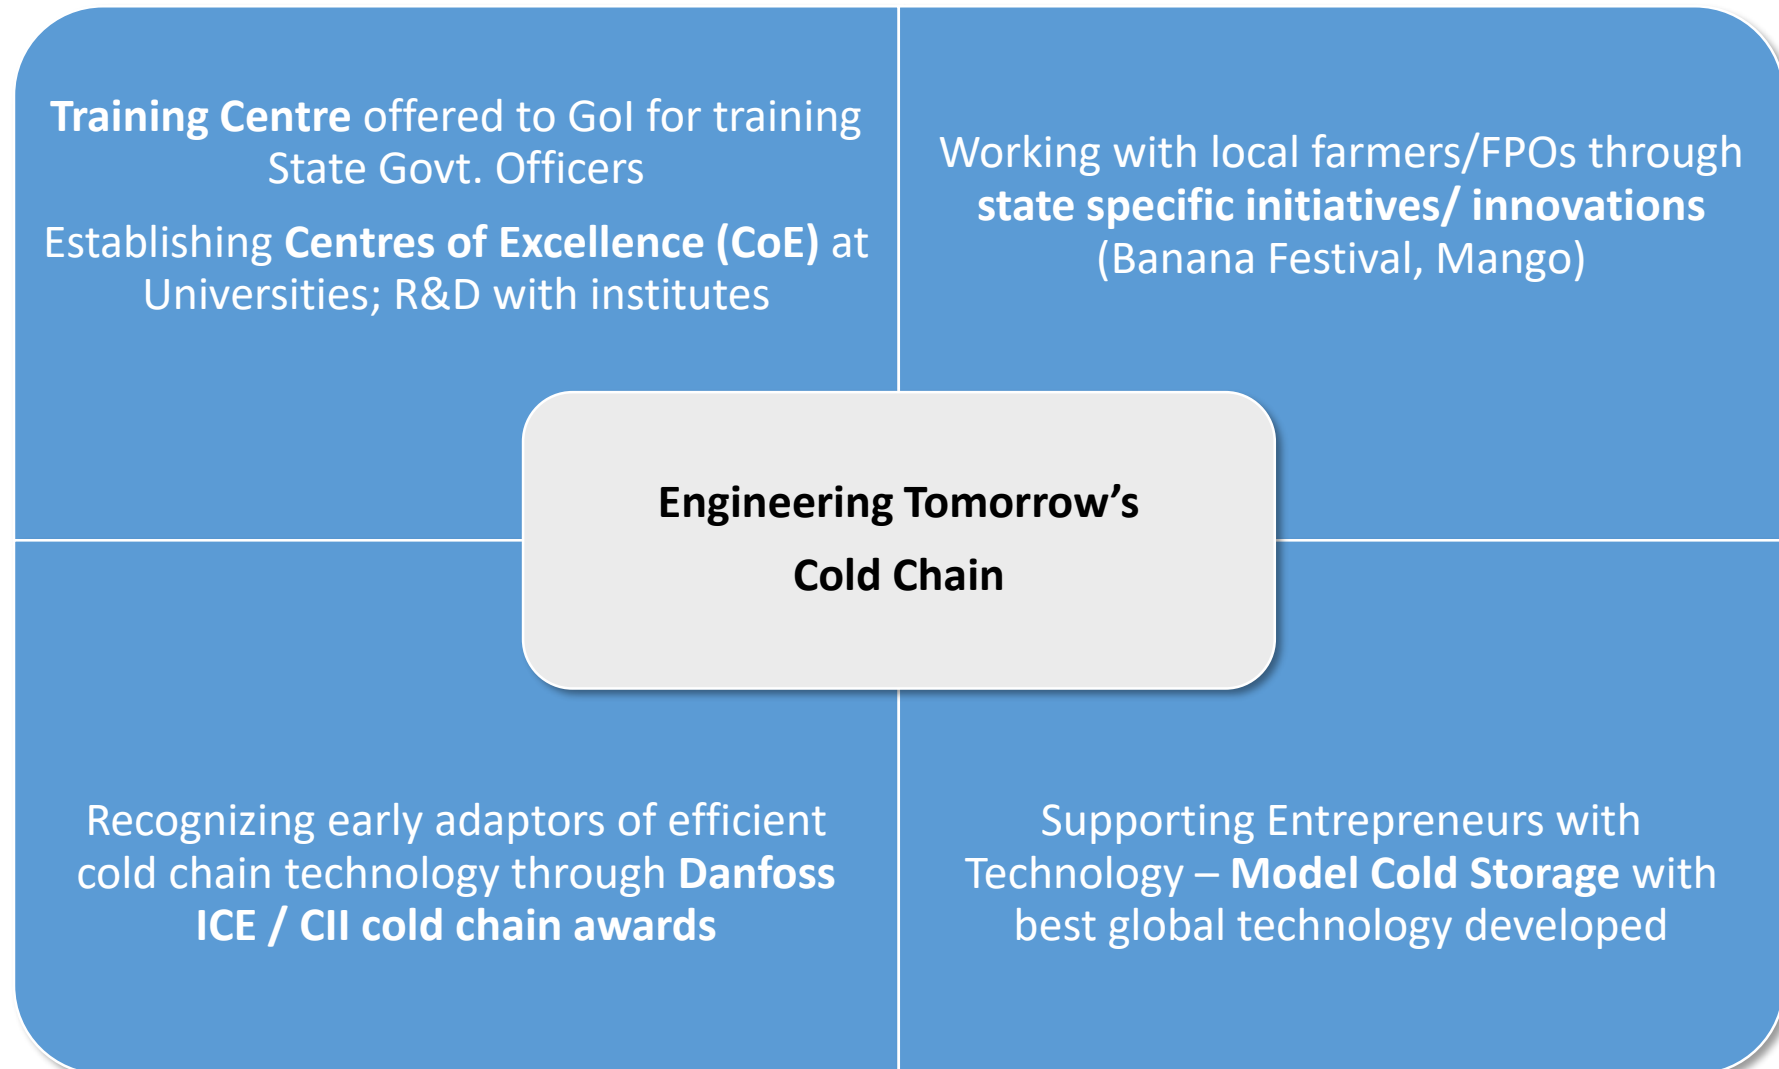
Training Centre offered to GoI for training State Govt. Officers

Establishing Centres of Excellence (CoE) at Universities; R&D with institutes

Working with local farmers/FPOs through state specific initiatives/ innovations (Banana Festival, Mango)

Engineering Tomorrow's

Cold Chain

Recognizing early adaptors of efficient cold chain technology through Danfoss ICE / CII cold chain awards

Supporting Entrepreneurs with Technology – Model Cold Storage with best global technology developed